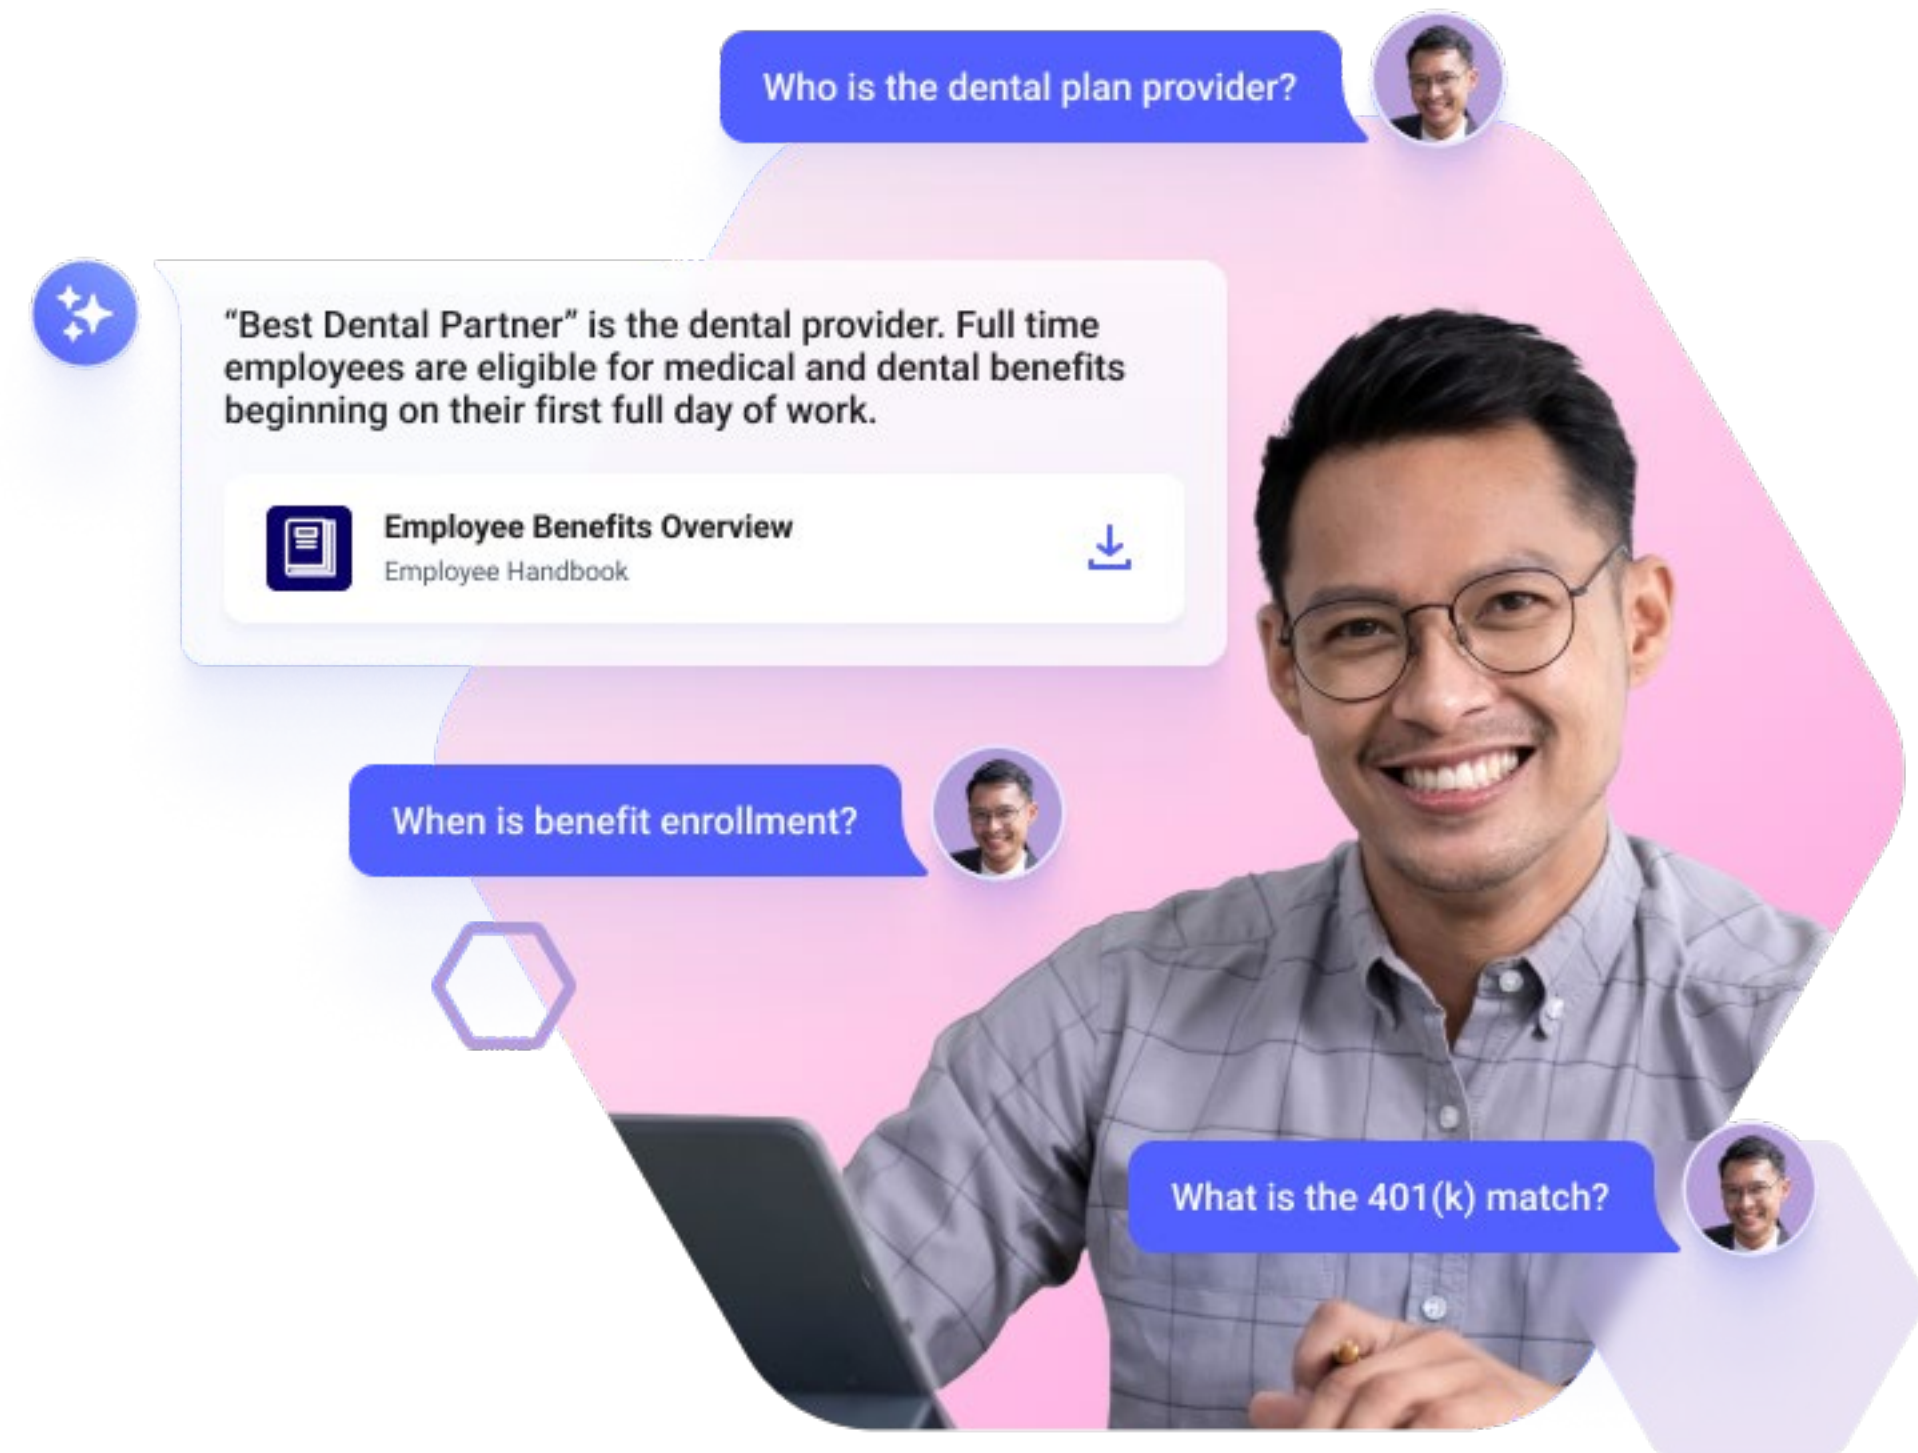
Who is the dental plan provider?

“Best Dental Partner” is the dental provider. Full time employees are eligible for medical and dental benefits beginning on their first full day of work.

Employee Benefits Overview
Employee Handbook

When is benefit enrollment?

What is the 401(k) match?